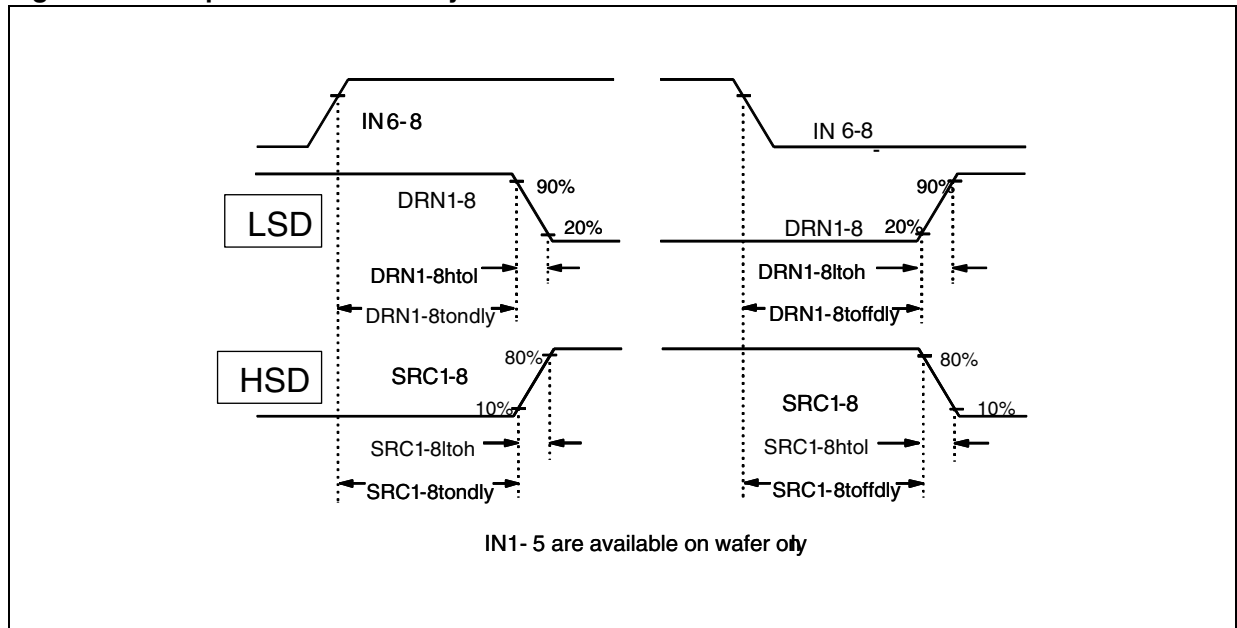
IN6-8

IN 6-8

LSD

DRN1-8

90%

20%

DRN1-8htol

DRN1-8tondly

DRN1-8

20%

90%

DRN1-8ltoh

DRN1-8toffdly

HSD

SRC1-8

80%

10%

SRC1-8ltoh

SRC1-8tondly

SRC1-8

80%

10%

SRC1-8htol

SRC1-8toffdly

IN1- 5 are available on wafer oly